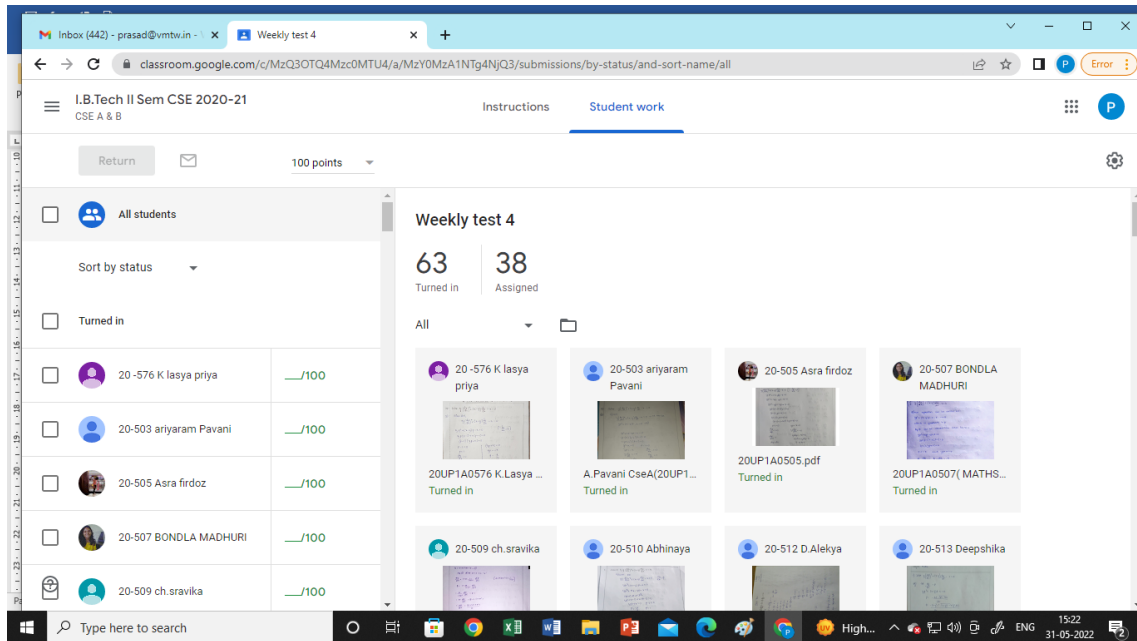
Inbox (442) - prasad@vmtw.in - × Weekly test 4 × +

classroom.google.com/c/MzQ3OTQ4Mzc0MTU4/a/MzY0MzA1NTg4NjQ3/submissions/by-status/and-sort-name/all

Error

I.B.Tech II Sem CSE 2020-21
CSE A & B

Instructions Student work

P

Return 100 points

All students

Sort by status

Turned in

20 -576 K lasya priya ___/100

20-503 ariyaram Pavani ___/100

20-505 Asra firdoz ___/100

20-507 BONDLA MADHURI ___/100

20-509 ch.sravika ___/100

Weekly test 4

63 Turned in

38 Assigned

All

20 -576 K lasya priya
20UP1A0576 K.Lasya ...
Turned in

20-503 ariyaram Pavani
A.Pavani CseA(20UP1...
Turned in

20-505 Asra firdoz
20UP1A0505.pdf
Turned in

20-507 BONDLA MADHURI
20UP1A0507( MATHS...
Turned in

20-509 ch.sravika

20-510 Abhinaya

20-512 D.Alekya

20-513 Deepshika

Type here to search

High...

ENG 15:22 31-05-2022